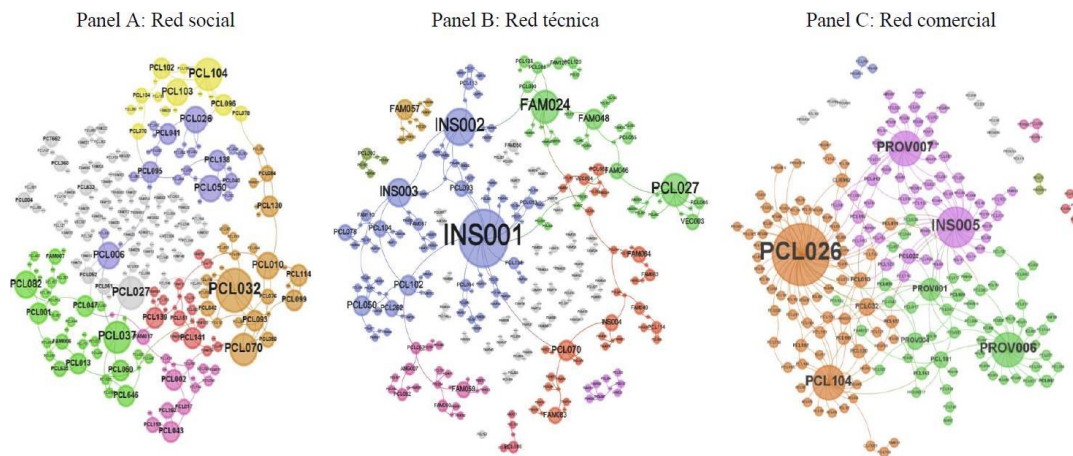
Panel A: Red social

PCL102
PCL104
PCL103
PCL026
PCL095
PCL041
PCL138
PCL050
PCL130
PCL006
PCL010
PCL114
PCL082
PCL027
PCL032
PCL099
PCL047
PCL001
PCL037
PCL093
PCL070
PCL013
PCL060
PCL646
PCL002
PCL043

Panel B: Red técnica

FAM057
INS002
FAM024
FAM048
INS003
PCL027
VEC003
INS001
PCL078
PCL104
PCL102
PCL050
FAM094
PCL070
FAM050
FAM093

Panel C: Red comercial

PROV007
INS005
PCL026
PROV001
PROV006
PCL032
PCL104